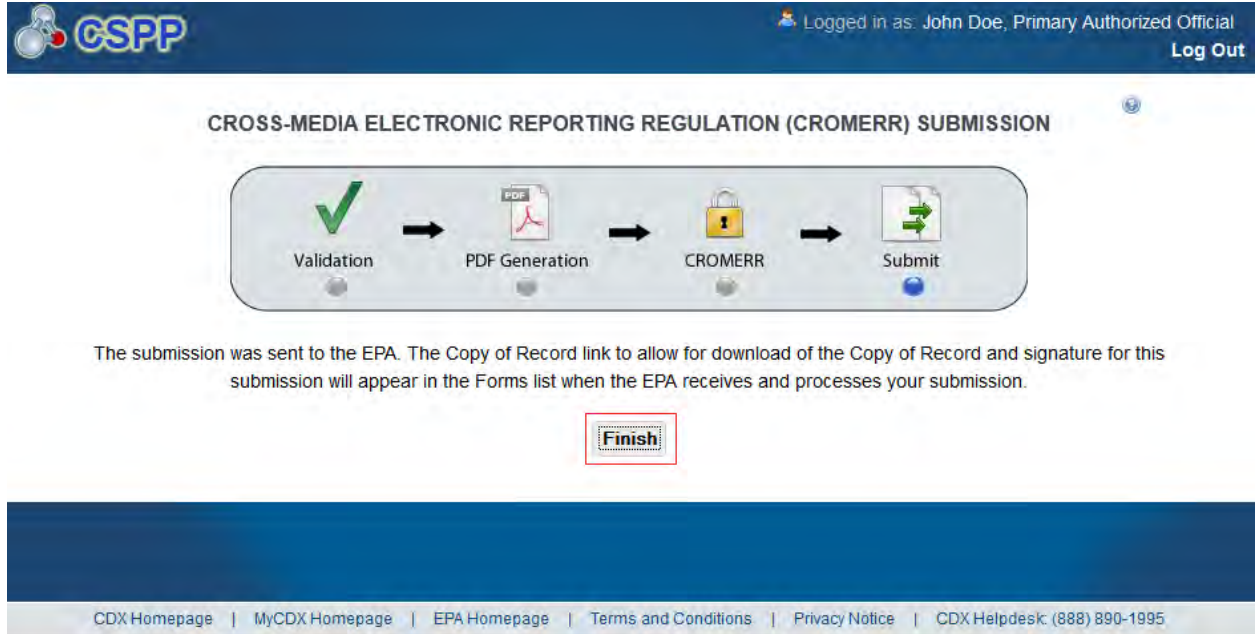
CSPP

Logged in as: John Doe, Primary Authorized Official
Log Out

CROSS-MEDIA ELECTRONIC REPORTING REGULATION (CROMERR) SUBMISSION

Validation
PDF
PDF Generation
CROMERR
Submit

The submission was sent to the EPA. The Copy of Record link to allow for download of the Copy of Record and signature for this submission will appear in the Forms list when the EPA receives and processes your submission.

Finish

CDX Homepage | MyCDX Homepage | EPA Homepage | Terms and Conditions | Privacy Notice | CDX Helpdesk: (888) 890-1995